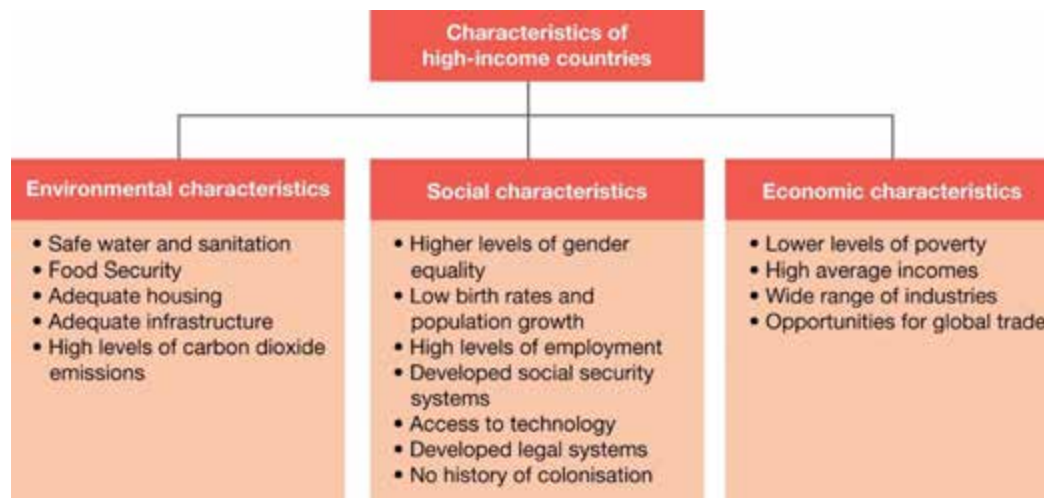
Characteristics of high-income countries

Environmental characteristics
- Safe water and sanitation
- Food Security
- Adequate housing
- Adequate infrastructure
- High levels of carbon dioxide emissions

Social characteristics
- Higher levels of gender equality
- Low birth rates and population growth
- High levels of employment
- Developed social security systems
- Access to technology
- Developed legal systems
- No history of colonisation

Economic characteristics
- Lower levels of poverty
- High average incomes
- Wide range of industries
- Opportunities for global trade